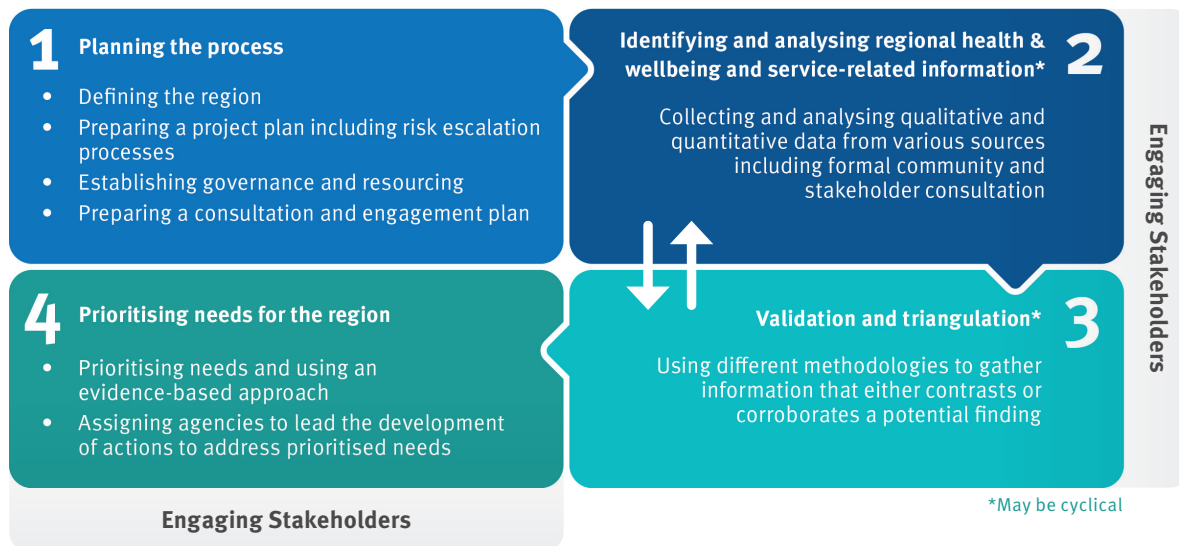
1 Planning the process

- Defining the region
- Preparing a project plan including risk escalation processes
- Establishing governance and resourcing
- Preparing a consultation and engagement plan

Identifying and analysing regional health & wellbeing and service-related information* 2

Collecting and analysing qualitative and quantitative data from various sources including formal community and stakeholder consultation

Engaging Stakeholders

4 Prioritising needs for the region

- Prioritising needs and using an evidence-based approach
- Assigning agencies to lead the development of actions to address prioritised needs

Validation and triangulation* 3

Using different methodologies to gather information that either contrasts or corroborates a potential finding

Engaging Stakeholders

*May be cyclical